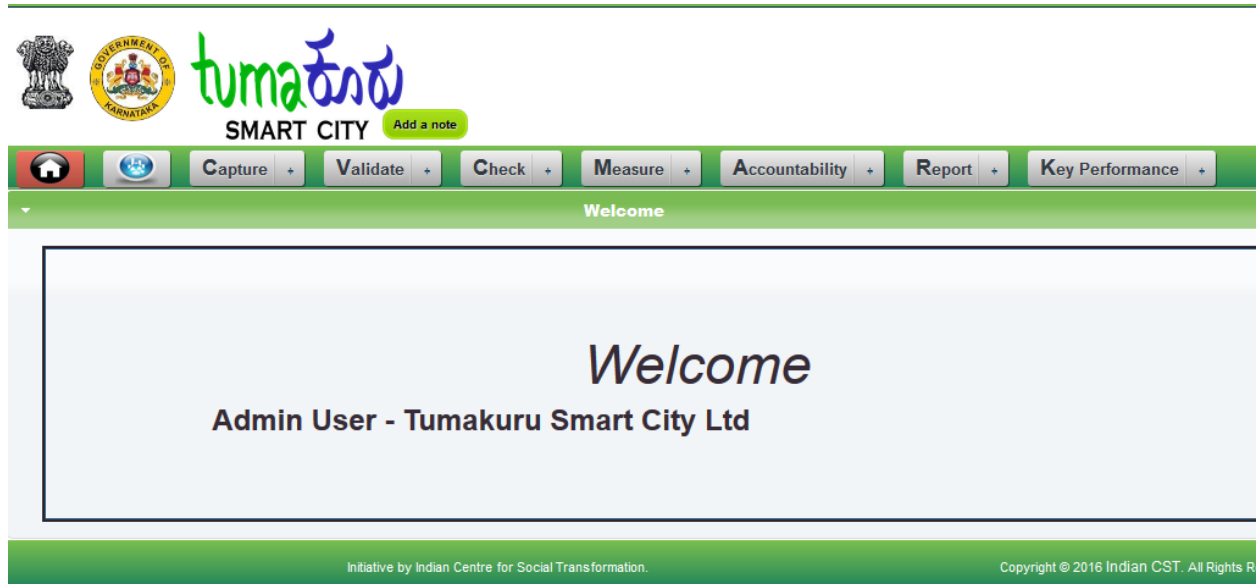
GOVERNMENT OF KARNATAKA

tumaಕೂರು

SMART CITY

Add a note

Capture + Validate + Check + Measure + Accountability + Report + Key Performance +

Welcome

Welcome

Admin User - Tumakuru Smart City Ltd

Initiative by Indian Centre for Social Transformation.

Copyright © 2016 Indian CST. All Rights R